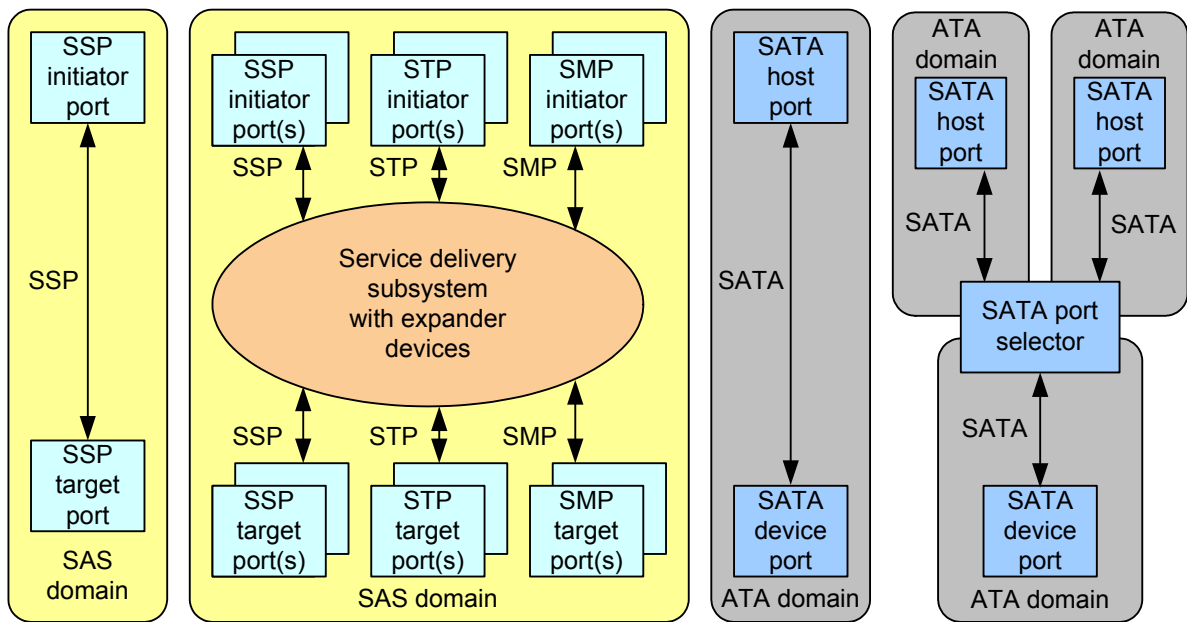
SSP initiator port

SSP

SSP target port

SAS domain

SSP initiator port(s)

STP initiator port(s)

SMP initiator port(s)

SSP

STP

SMP

Service delivery subsystem with expander devices

SSP

STP

SMP

SSP target port(s)

STP target port(s)

SMP target port(s)

SAS domain

SATA host port

SATA

SATA device port

ATA domain

ATA domain

SATA host port

SATA

ATA domain

SATA host port

SATA

SATA port selector

SATA

SATA device port

ATA domain